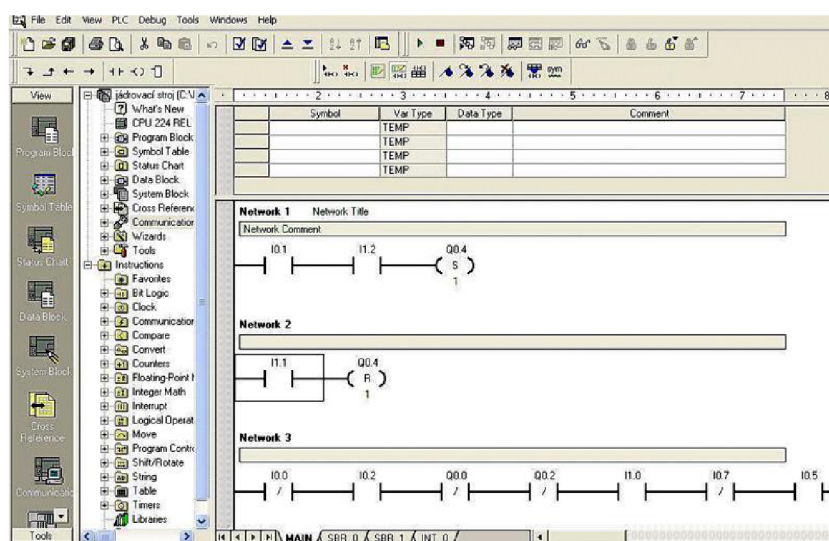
File Edit View PLC Debug Tools Windows Help

View

Program Block

Symbol Table

Status Chart

Data Block

System Block

Cross Reference

Communicatio

Tools

jádrovací stroj (C:\
What's New
CPU 224 REL
Program Block
Symbol Table
Status Chart
Data Block
System Block
Cross Referenc
Communication
Wizards
Tools
Instructions
Favorites
Bit Logic
Clock
Communication
Compare
Convert
Counters
Floating-Point I
Integer Math
Interrupt
Logical Operat
Move
Program Contr
Shift/Rotate
String
Table
Timers
Libraries

| | Symbol | Var Type | Data Type | Comment |
|---|---|---|---|---|
| | | TEMP | | |
| | | TEMP | | |
| | | TEMP | | |
| | | TEMP | | |

Network 1 Network Title
Network Comment
I0.1 I1.2 Q0.4
S
1

Network 2
I1.1 Q0.4
R
1

Network 3
I0.0 I0.2 Q0.0 Q0.2 I1.0 I0.7 I0.5
/ / / /

MAIN SBR 0 SBR 1 INT 0